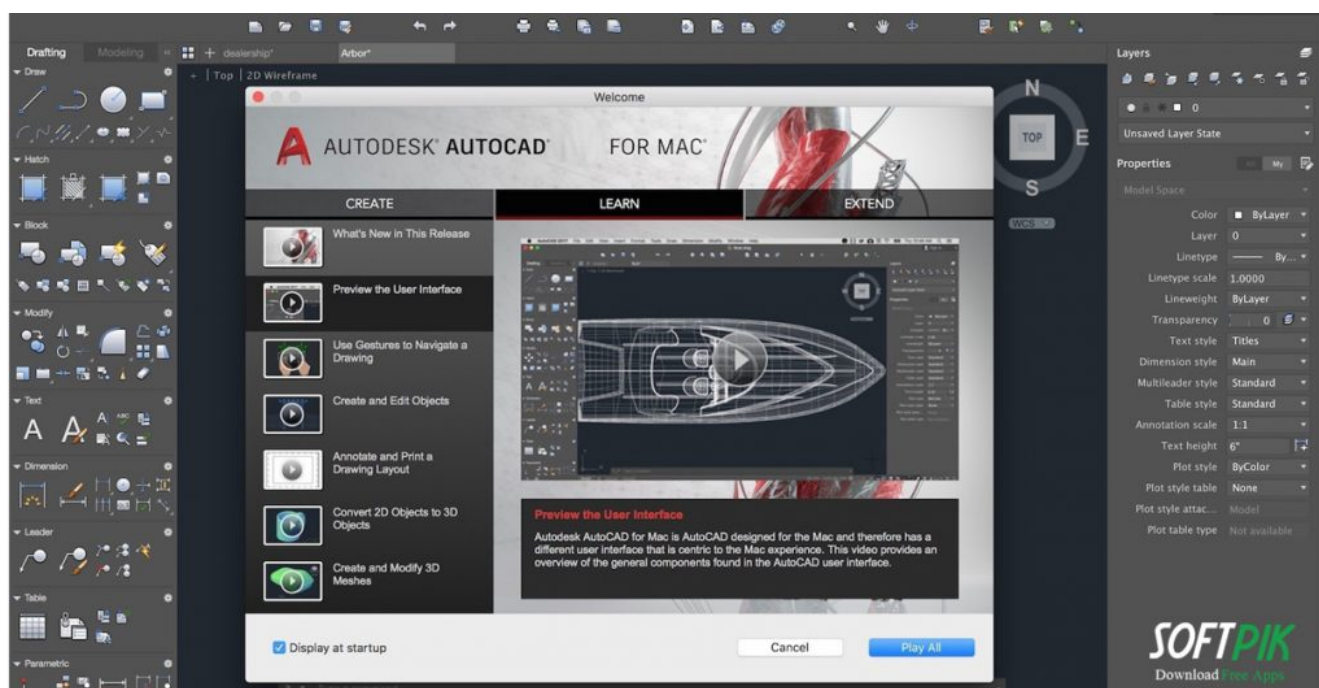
Drafting Modeling
dealership* Arbor*
Draw
Hatch
Block
Modify
Text
Dimension
Leader
Table
Parametric
Top | 2D Wireframe

Welcome

AUTODESK AUTOCAD FOR MAC

CREATE LEARN EXTEND

What's New in This Release

Preview the User Interface

Use Gestures to Navigate a Drawing

Create and Edit Objects

Annotate and Print a Drawing Layout

Convert 2D Objects to 3D Objects

Create and Modify 3D Meshes

Preview the User Interface

Autodesk AutoCAD for Mac is AutoCAD designed for the Mac and therefore has a different user interface that is centric to the Mac experience. This video provides an overview of the general components found in the AutoCAD user interface.

Display at startup

Cancel Play All

N
TOP E
S
WCS

Layers
0
Unsaved Layer State
Properties
All My
Model Space

| | |
|---|---|
| Color | ByLayer |
| Layer | 0 |
| Linetype | By... |
| Linetype scale | 1.0000 |
| Lineweight | ByLayer |
| Transparency | 0 |
| Text style | Titles |
| Dimension style | Main |
| Multileader style | Standard |
| Table style | Standard |
| Annotation scale | 1:1 |
| Text height | 6" |
| Plot style | ByColor |
| Plot style table | None |
| Plot style attac... | Model |
| Plot table type | Not available |

SOFTPIK
Download Free Apps